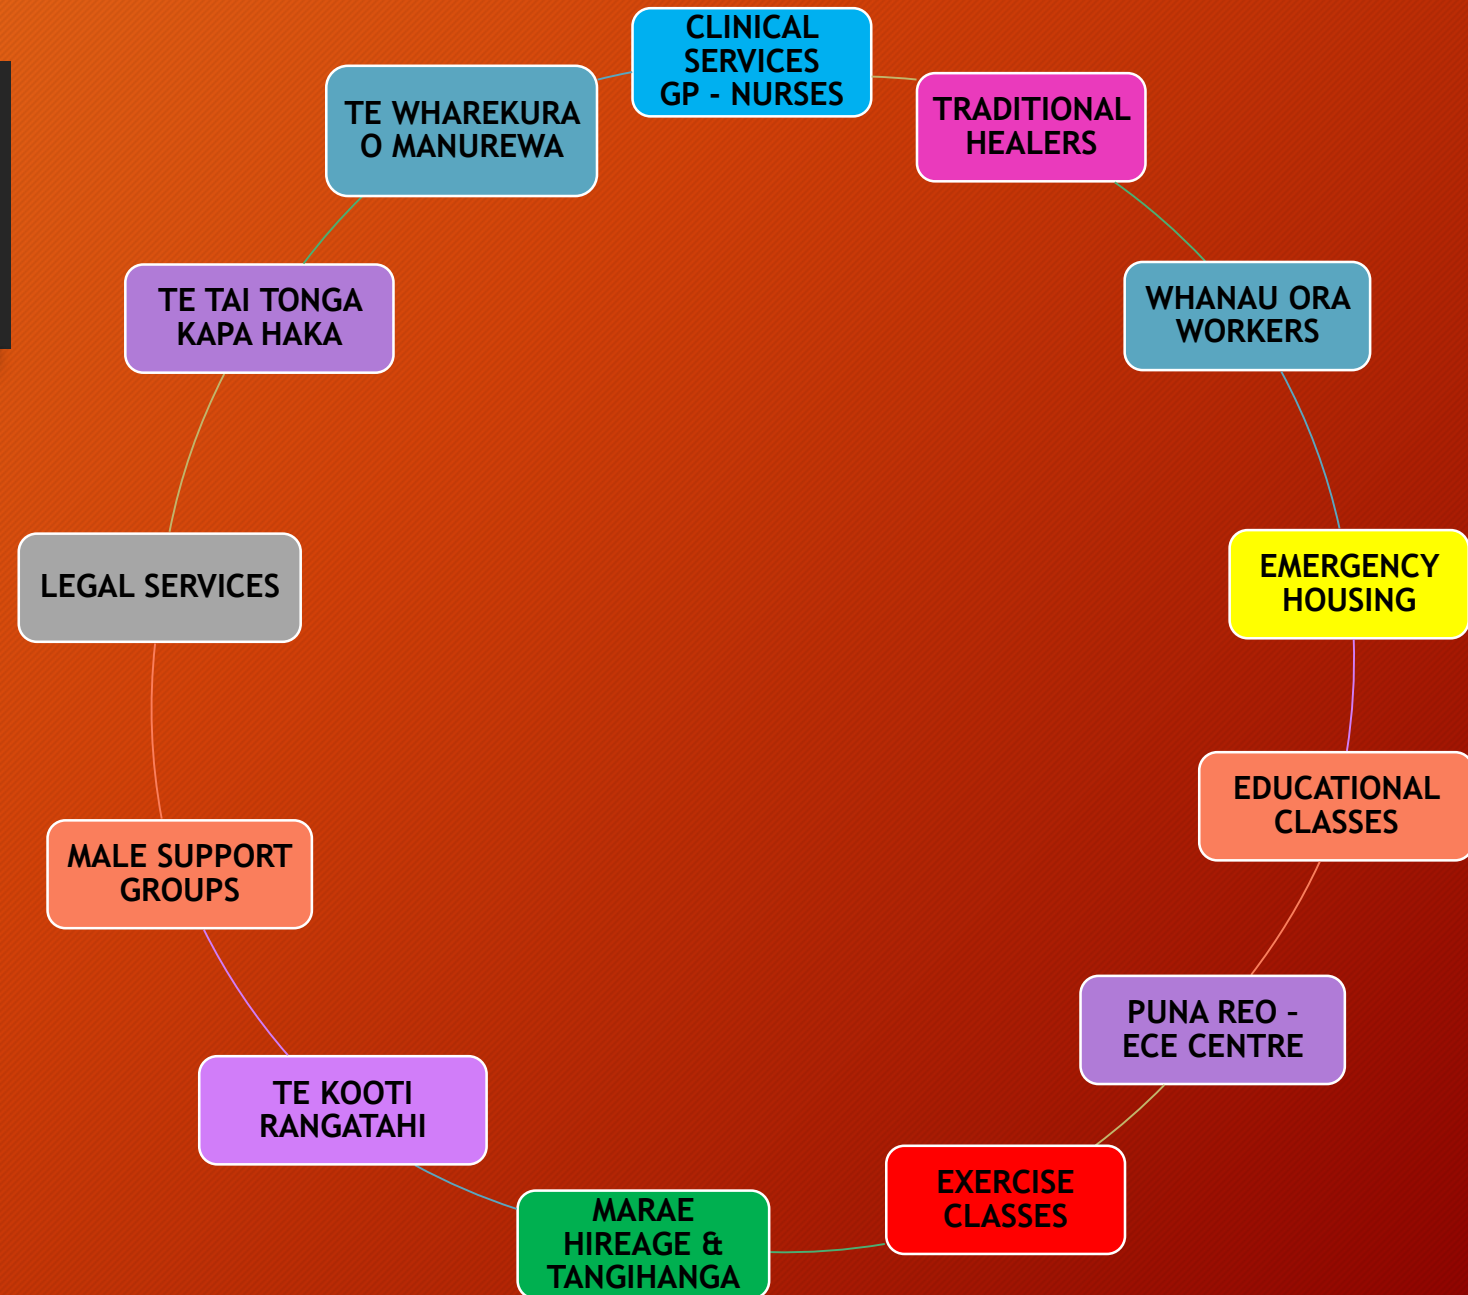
CLINICAL SERVICES GP - NURSES

TRADITIONAL HEALERS

WHANAU ORA WORKERS

EMERGENCY HOUSING

EDUCATIONAL CLASSES

PUNA REO - ECE CENTRE

EXERCISE CLASSES

MARAE HIREAGE & TANGIHANGA

TE KOOTI RANGATAHI

MALE SUPPORT GROUPS

LEGAL SERVICES

TE TAI TONGA KAPA HAKA

TE WHAREKURA O MANUREWA